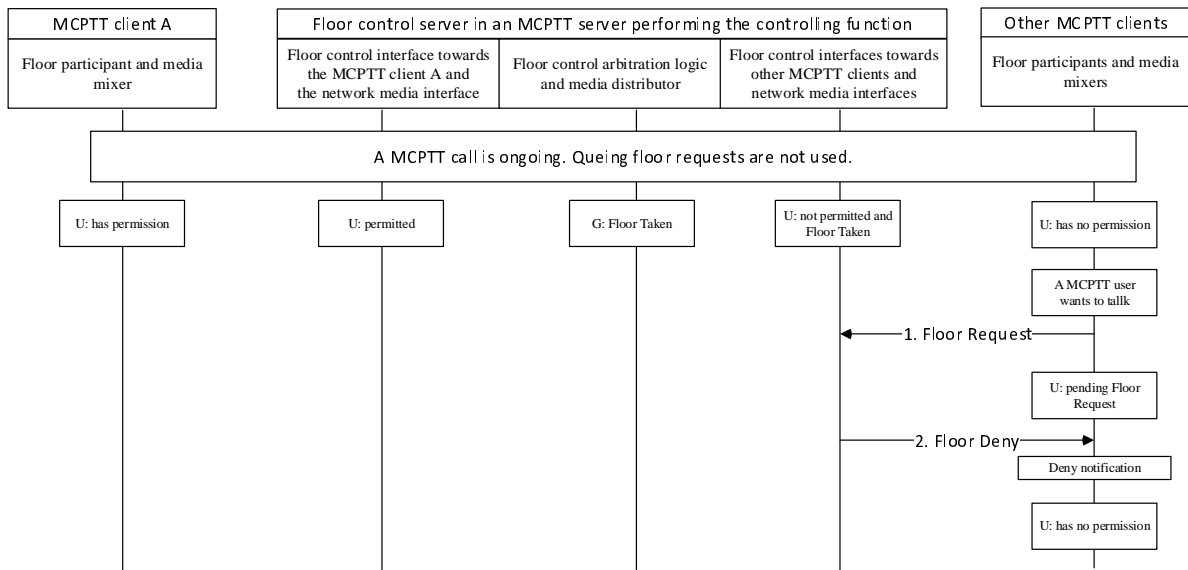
MCPTT client A

Floor participant and media mixer

Floor control server in an MCPTT server performing the controlling function

Floor control interface towards the MCPTT client A and the network media interface

Floor control arbitration logic and media distributor

Floor control interfaces towards other MCPTT clients and network media interfaces

Other MCPTT clients

Floor participants and media mixers

A MCPTT call is ongoing. Queing floor requests are not used.

U: has permission

U: permitted

G: Floor Taken

U: not permitted and Floor Taken

U: has no permission

A MCPTT user wants to tallk

1. Floor Request

U: pending Floor Request

2. Floor Deny

Deny notification

U: has no permission